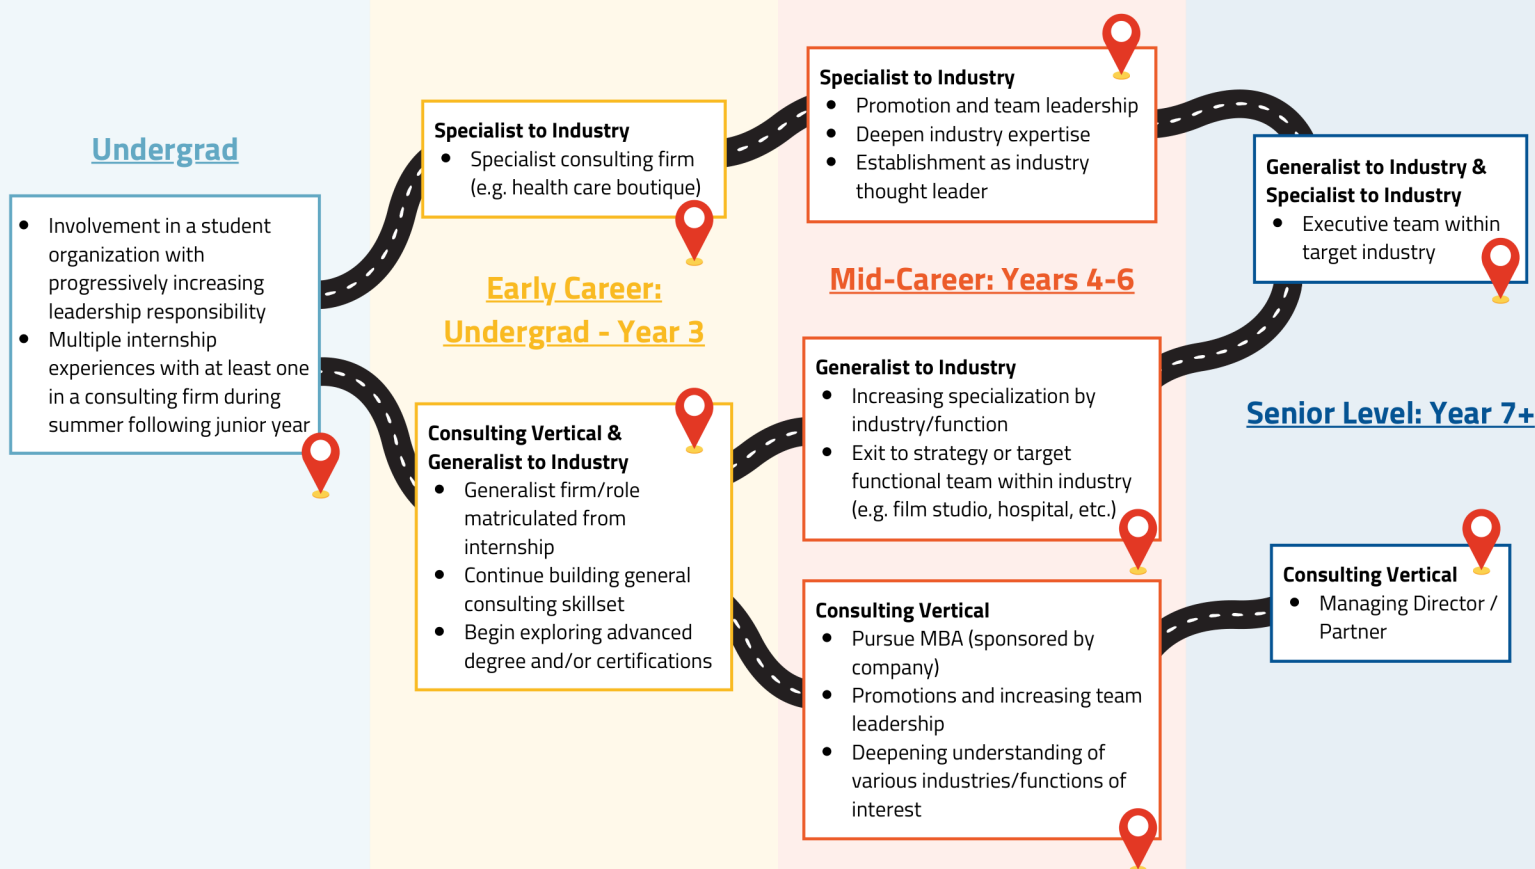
Undergrad

- Involvement in a student organization with progressively increasing leadership responsibility
- Multiple internship experiences with at least one in a consulting firm during summer following junior year

Early Career: Undergrad - Year 3

Specialist to Industry
- Specialist consulting firm (e.g. health care boutique)

Consulting Vertical & Generalist to Industry
- Generalist firm/role matriculated from internship
- Continue building general consulting skillset
- Begin exploring advanced degree and/or certifications

Mid-Career: Years 4-6

Specialist to Industry
- Promotion and team leadership
- Deepen industry expertise
- Establishment as industry thought leader

Generalist to Industry
- Increasing specialization by industry/function
- Exit to strategy or target functional team within industry (e.g. film studio, hospital, etc.)

Consulting Vertical
- Pursue MBA (sponsored by company)
- Promotions and increasing team leadership
- Deepening understanding of various industries/functions of interest

Senior Level: Year 7+

Generalist to Industry & Specialist to Industry
- Executive team within target industry

Consulting Vertical
- Managing Director / Partner